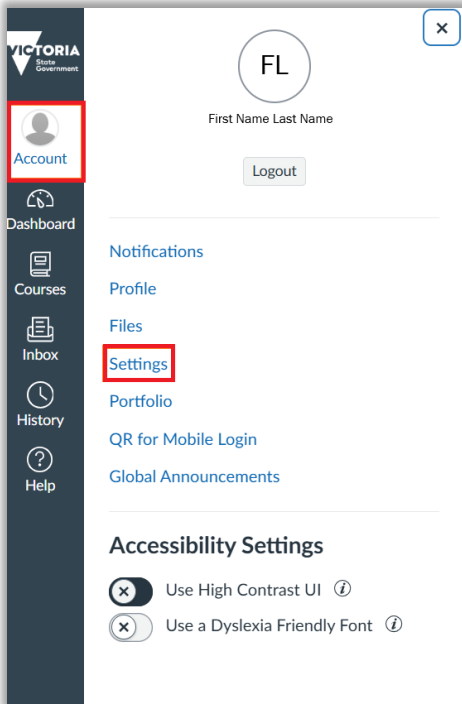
VICTORIA
State Government

Account

Dashboard

Courses

Inbox

History

Help

×

FL

First Name Last Name

Logout

Notifications

Profile

Files

Settings

Portfolio

QR for Mobile Login

Global Announcements

Accessibility Settings

Use High Contrast UI

Use a Dyslexia Friendly Font